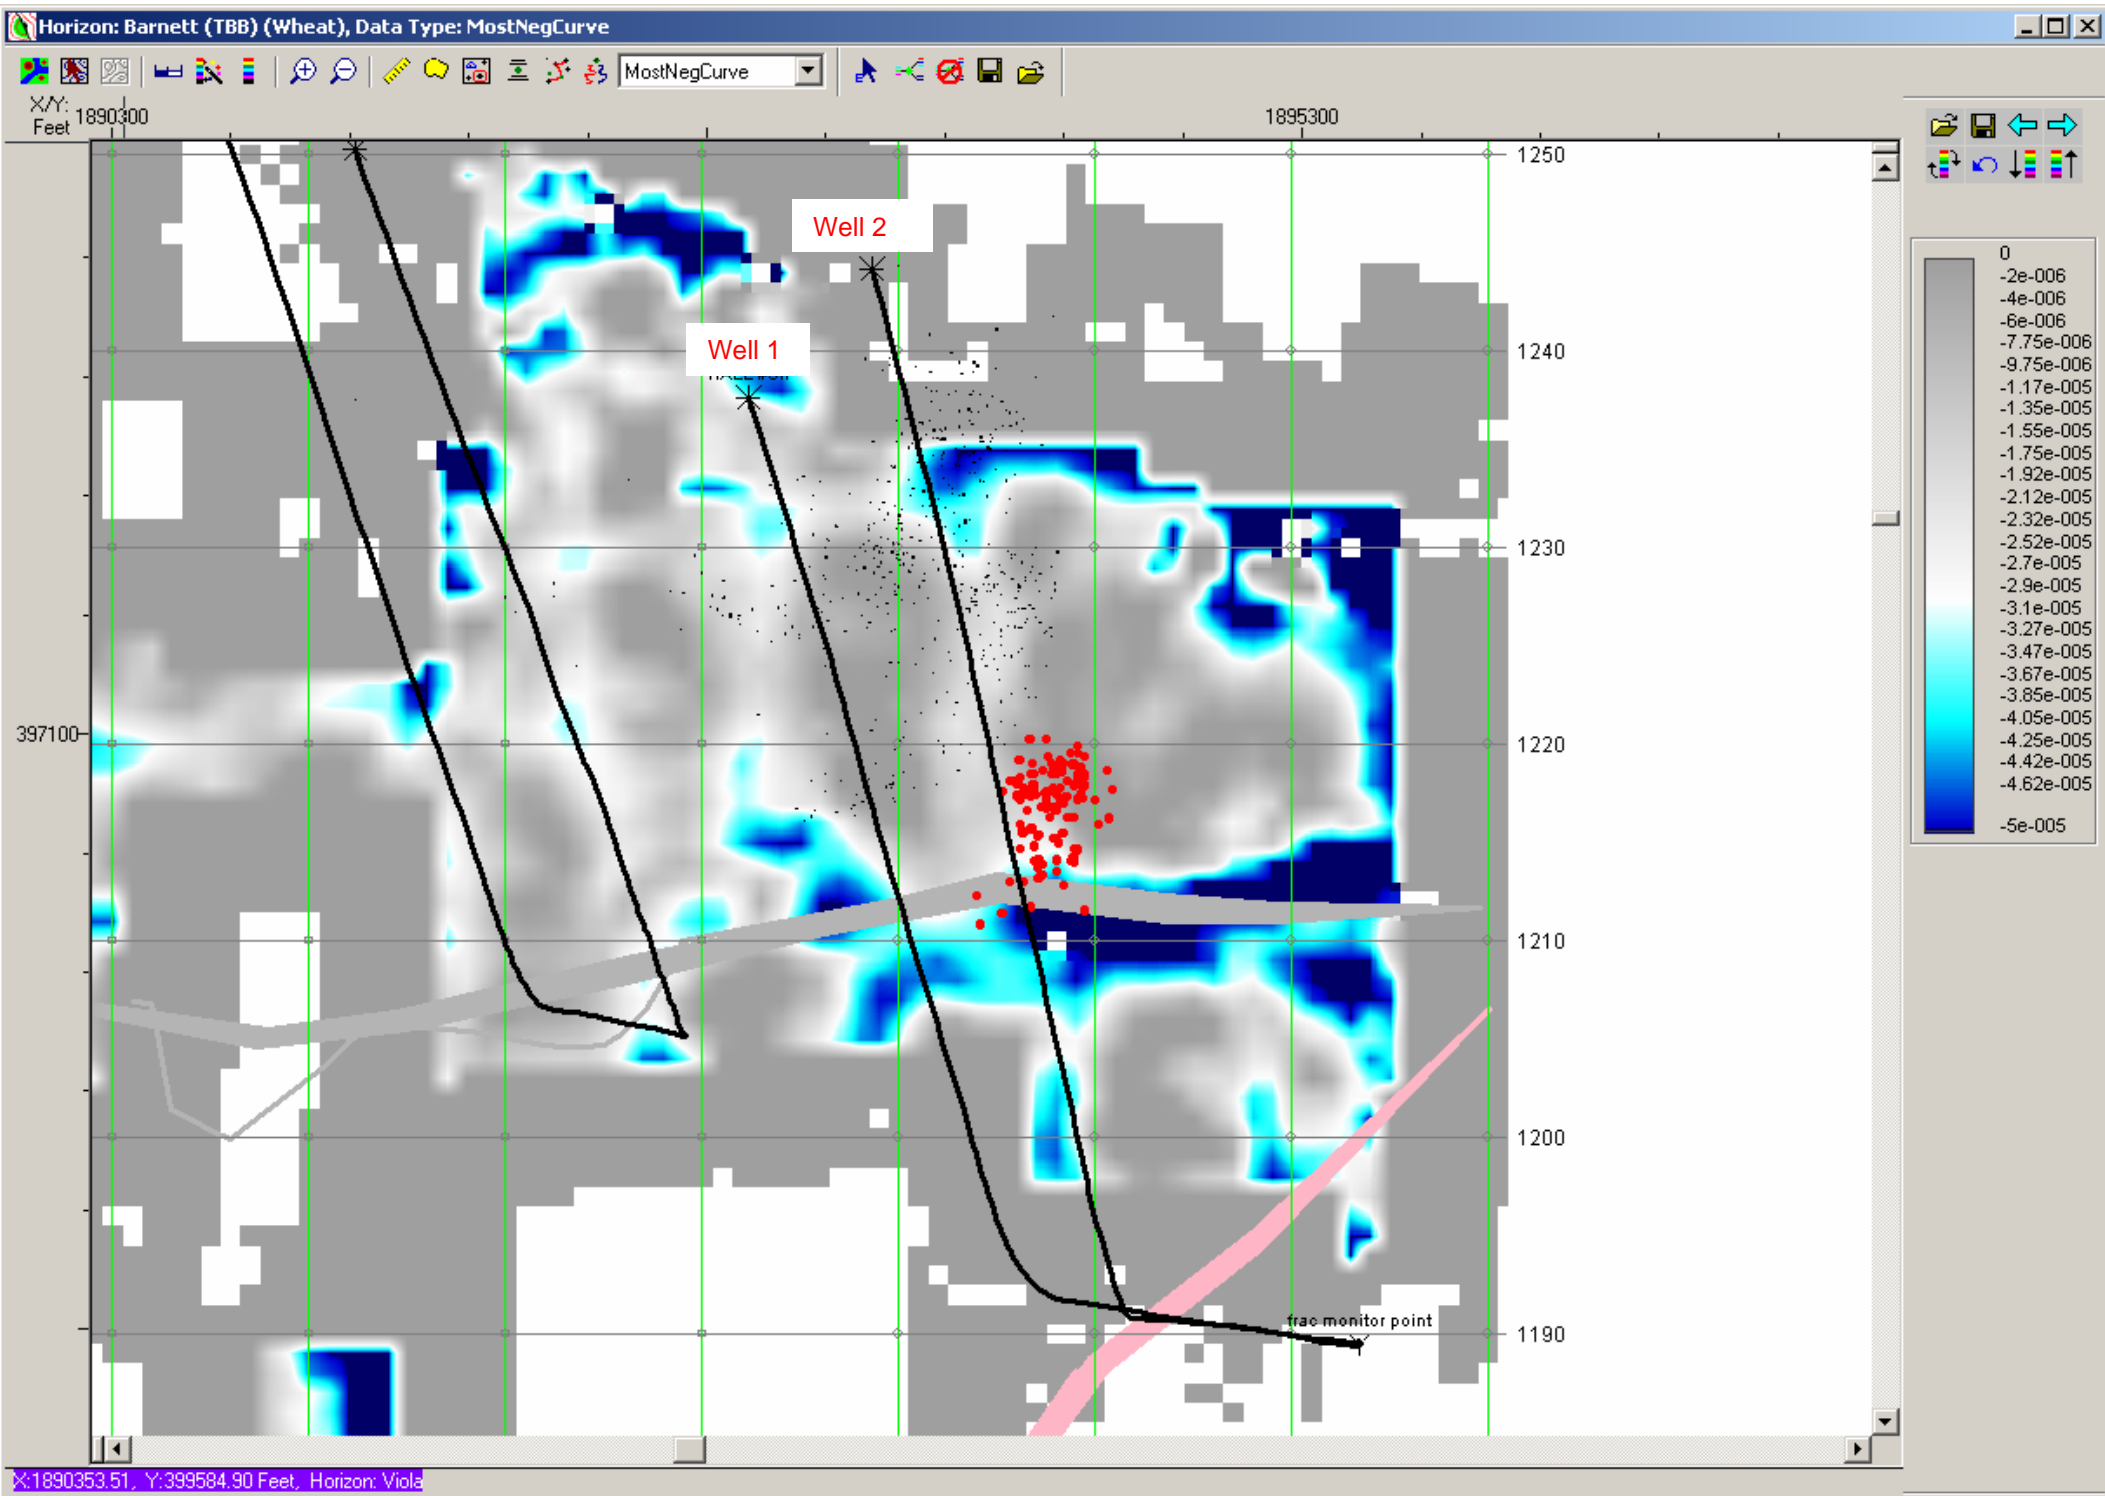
Horizon: Barnett (TBB) (Wheat), Data Type: MostNegCurve

MostNegCurve

X/Y: Feet 1890300

1895300

1250
1240
1230
1220
1210
1200
1190

397100

Well 2
Well 1

frac monitor point

0
-2e-006
-4e-006
-6e-006
-7.75e-006
-9.75e-006
-1.17e-005
-1.35e-005
-1.55e-005
-1.75e-005
-1.92e-005
-2.12e-005
-2.32e-005
-2.52e-005
-2.7e-005
-2.9e-005
-3.1e-005
-3.27e-005
-3.47e-005
-3.67e-005
-3.85e-005
-4.05e-005
-4.25e-005
-4.42e-005
-4.62e-005
-5e-005

X:1890353.51, Y:399584.90 Feet, Horizon: Viola